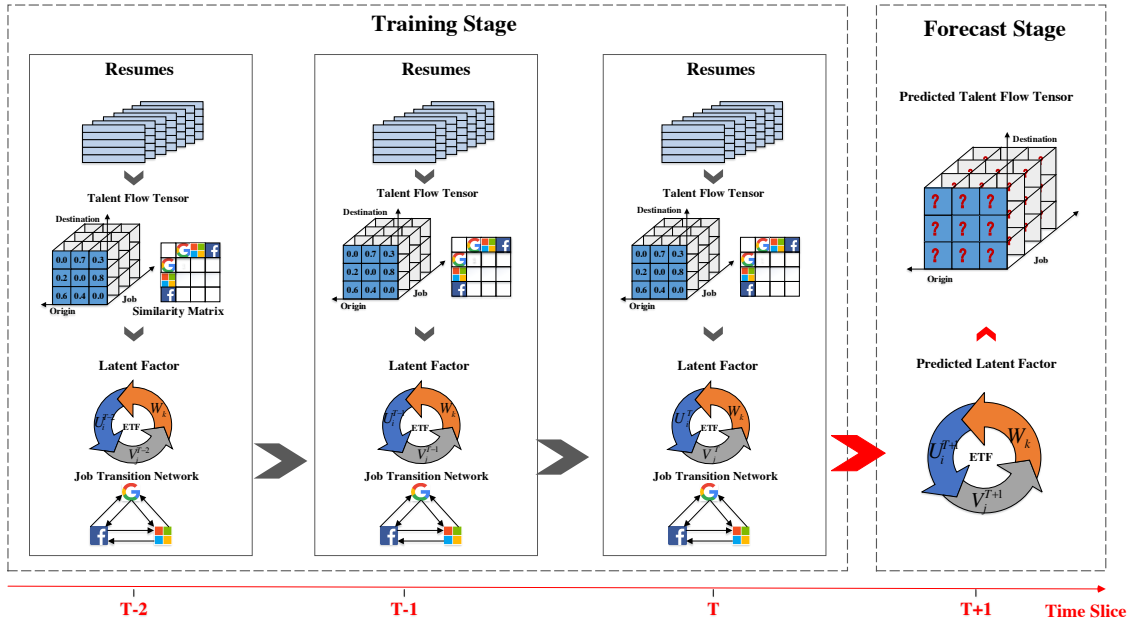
Training Stage

Resumes

Talent Flow Tensor

Destination

| 0.0 | 0.7 | 0.3 |
|---|---|---|
| 0.2 | 0.0 | 0.8 |
| 0.6 | 0.4 | 0.0 |

Job

Origin

Similarity Matrix

Latent Factor

$U_i^{T-2}$ $W_k$ ETF $V_j^{T-2}$

Job Transition Network

Resumes

Talent Flow Tensor

Destination

| 0.0 | 0.7 | 0.3 |
|---|---|---|
| 0.2 | 0.0 | 0.8 |
| 0.6 | 0.4 | 0.0 |

Job

Origin

Latent Factor

$U_i^{T-1}$ $W_k$ ETF $V_j^{T-1}$

Job Transition Network

Resumes

Talent Flow Tensor

Destination

| 0.0 | 0.7 | 0.3 |
|---|---|---|
| 0.2 | 0.0 | 0.8 |
| 0.6 | 0.4 | 0.0 |

Job

Origin

Latent Factor

$U_i^{T}$ $W_k$ ETF $V_j^{T}$

Job Transition Network

Forecast Stage

Predicted Talent Flow Tensor

Destination

| ? | ? | ? |
|---|---|---|
| ? | ? | ? |
| ? | ? | ? |

Job

Origin

Predicted Latent Factor

$U_i^{T+1}$ $W_k$ ETF $V_j^{T+1}$

T-2

T-1

T

T+1

Time Slice